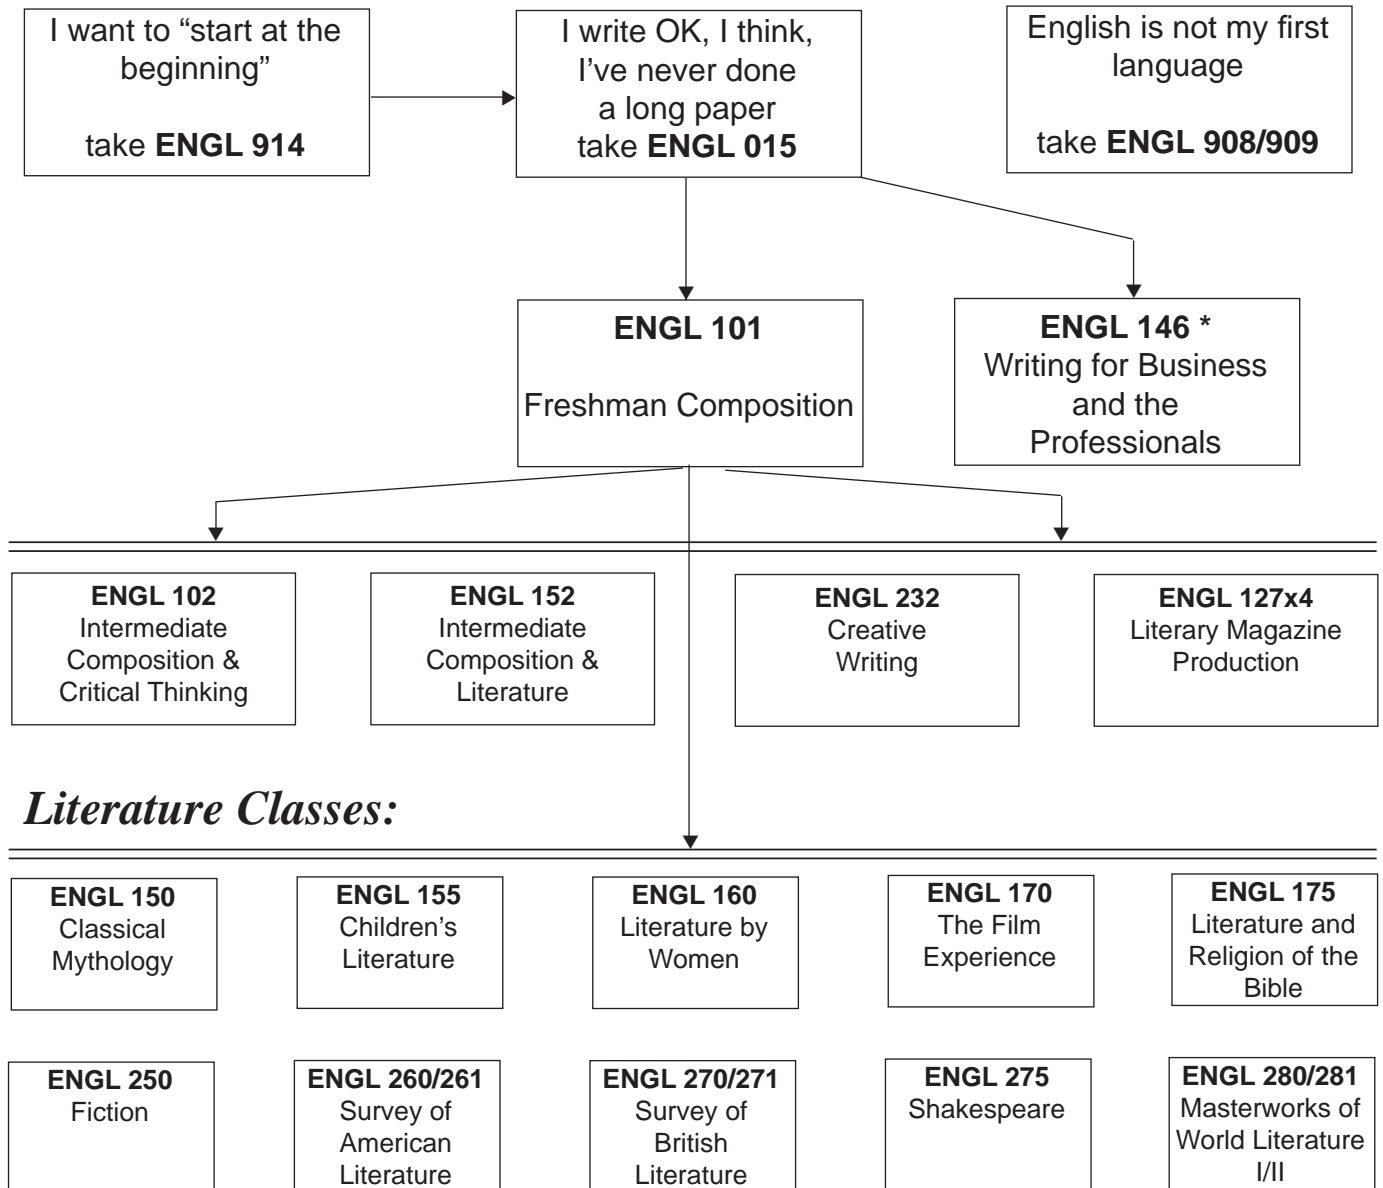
I want to "start at the beginning"

take **ENGL 914**

I write OK, I think, I've never done a long paper take **ENGL 015**

English is not my first language

take **ENGL 908/909**

**ENGL 101**

Freshman Composition

**ENGL 146 ***
Writing for Business and the Professionals

**ENGL 102**
Intermediate Composition & Critical Thinking

**ENGL 152**
Intermediate Composition & Literature

**ENGL 232**
Creative Writing

**ENGL 127x4**
Literary Magazine Production

*Literature Classes:*

**ENGL 150**
Classical Mythology

**ENGL 155**
Children's Literature

**ENGL 160**
Literature by Women

**ENGL 170**
The Film Experience

**ENGL 175**
Literature and Religion of the Bible

**ENGL 250**
Fiction

**ENGL 260/261**
Survey of American Literature

**ENGL 270/271**
Survey of British Literature

**ENGL 275**
Shakespeare

**ENGL 280/281**
Masterworks of World Literature I/II